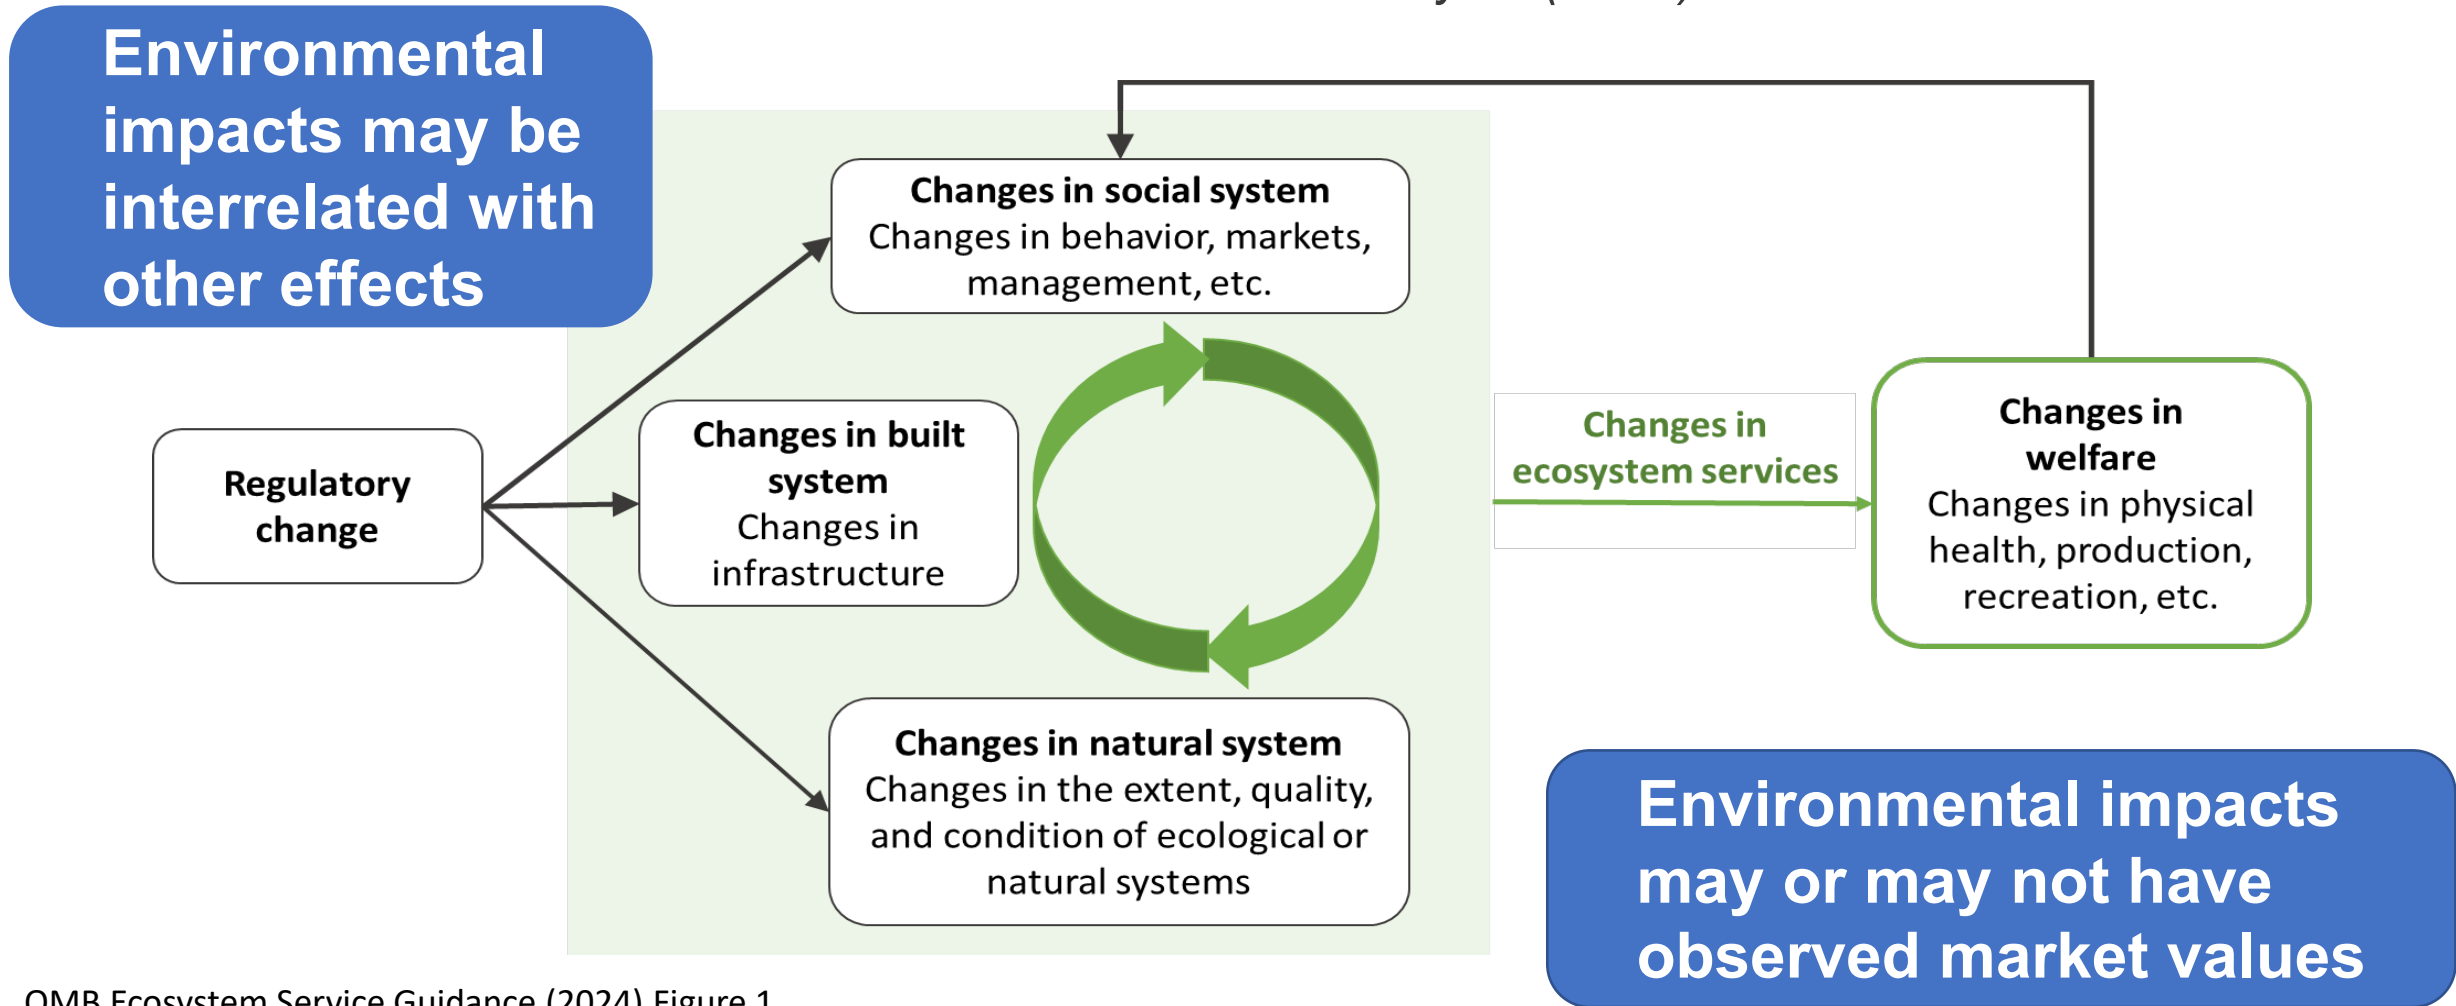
Environmental impacts may be interrelated with other effects

Regulatory change

Changes in social system
Changes in behavior, markets, management, etc.

Changes in built system
Changes in infrastructure

Changes in natural system
Changes in the extent, quality, and condition of ecological or natural systems

Changes in ecosystem services

Changes in welfare
Changes in physical health, production, recreation, etc.

Environmental impacts may or may not have observed market values

OMB Ecosystem Service Guidance (2024) Figure 1